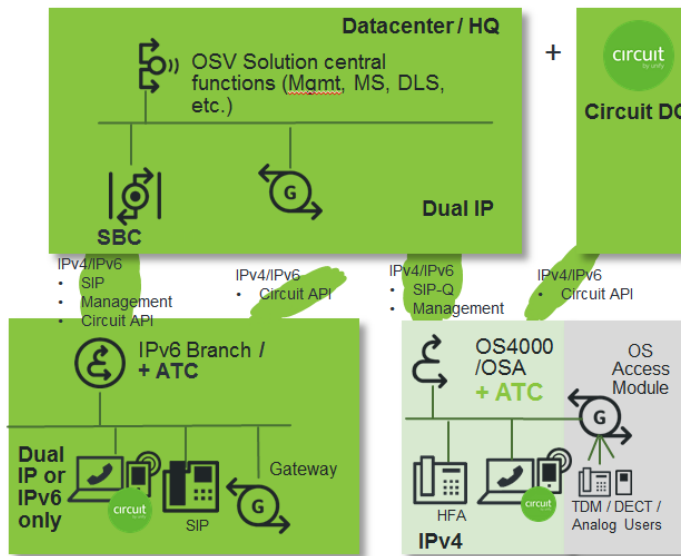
Datacenter / HQ

OSV Solution central functions (Mgmt, MS, DLS, etc.)

SBC

G

Dual IP

+

circuit
by unify

Circuit DC

IPv4/IPv6
• SIP
• Management
• Circuit API

IPv4/IPv6
• Circuit API

IPv4/IPv6
• SIP-Q
• Management

IPv4/IPv6
• Circuit API

IPv6 Branch / + ATC

Dual IP or IPv6 only

circuit
by unify

SIP

G

Gateway

OS4000 /OSA
+ ATC

OS Access Module

G

HFA

circuit

TDM / DECT / Analog Users

IPv4